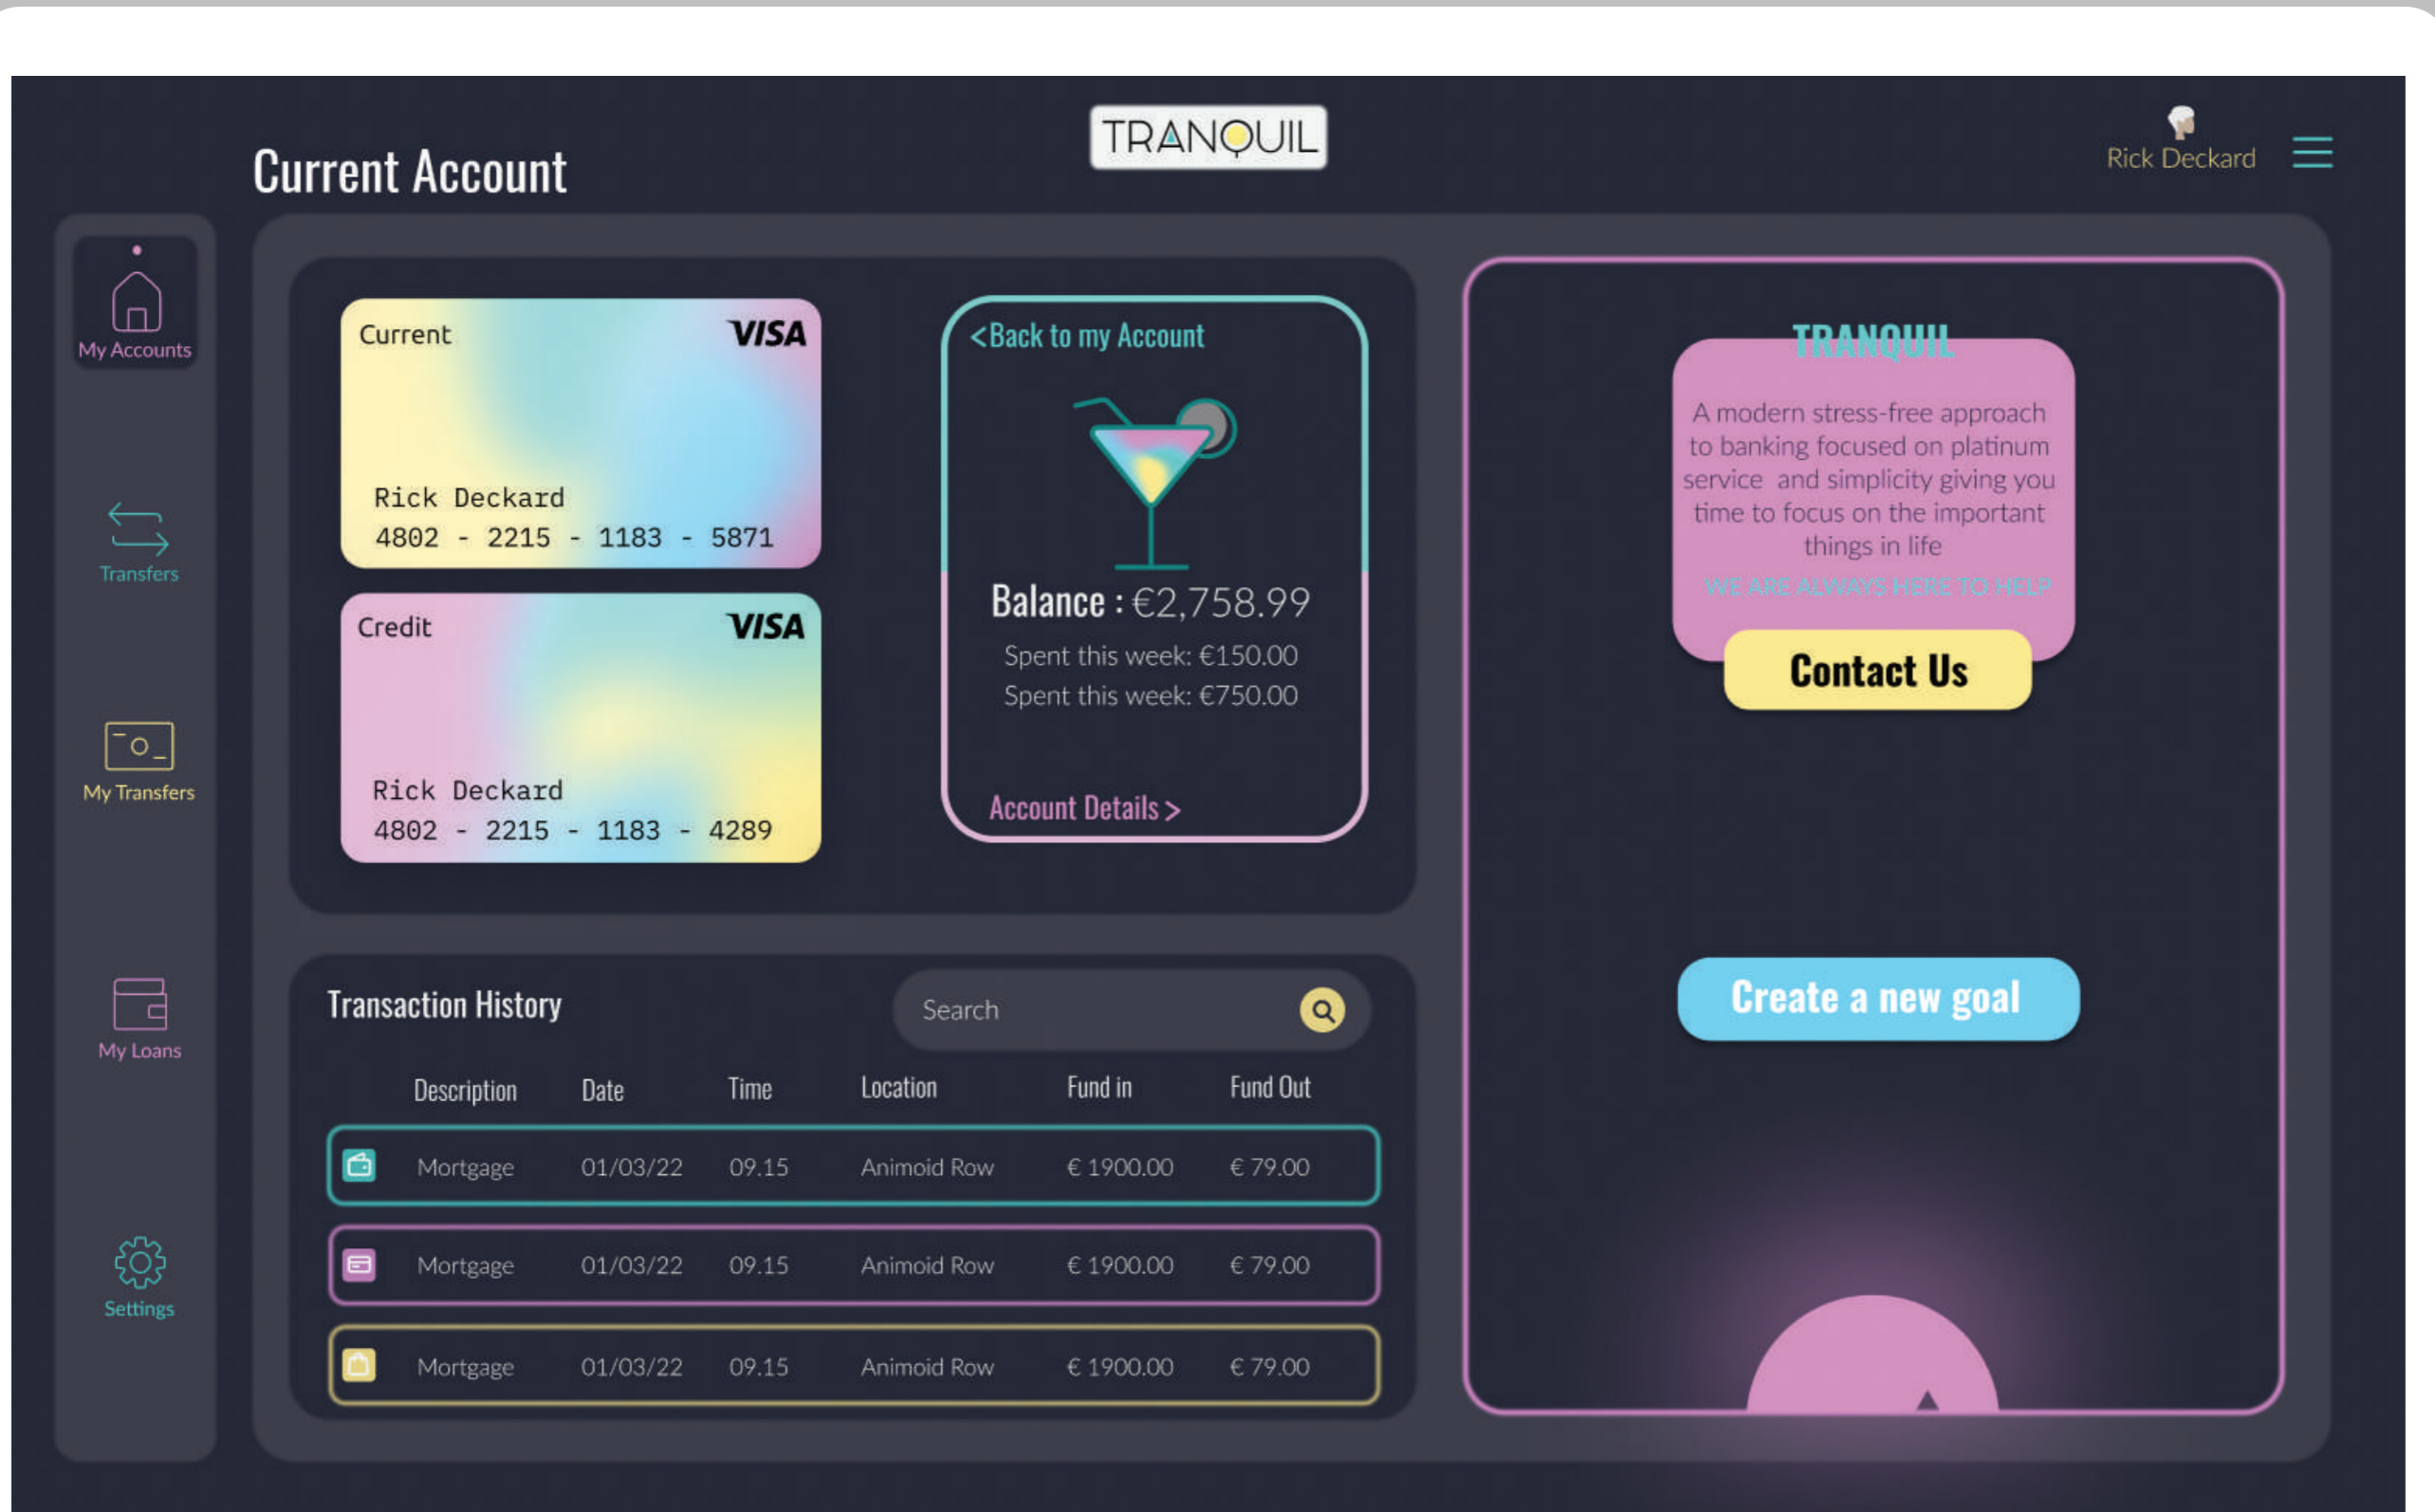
Current Account

TRANQUIL

Rick Deckard

My Accounts

Transfers

My Transfers

My Loans

Settings

Current VISA

Rick Deckard
4802 - 2215 - 1183 - 5871

Credit VISA

Rick Deckard
4802 - 2215 - 1183 - 4289

<Back to my Account

Balance : €2,758.99
Spent this week: €150.00
Spent this week: €750.00

Account Details >

TRANQUIL

A modern stress-free approach to banking focused on platinum service and simplicity giving you time to focus on the important things in life

WE ARE ALWAYS HERE TO HELP

Contact Us

Create a new goal

Transaction History

Search

| | Description | Date | Time | Location | Fund in | Fund Out |
|---|---|---|---|---|---|---|
| | Mortgage | 01/03/22 | 09.15 | Animoid Row | € 1900.00 | € 79.00 |
| | Mortgage | 01/03/22 | 09.15 | Animoid Row | € 1900.00 | € 79.00 |
| | Mortgage | 01/03/22 | 09.15 | Animoid Row | € 1900.00 | € 79.00 |